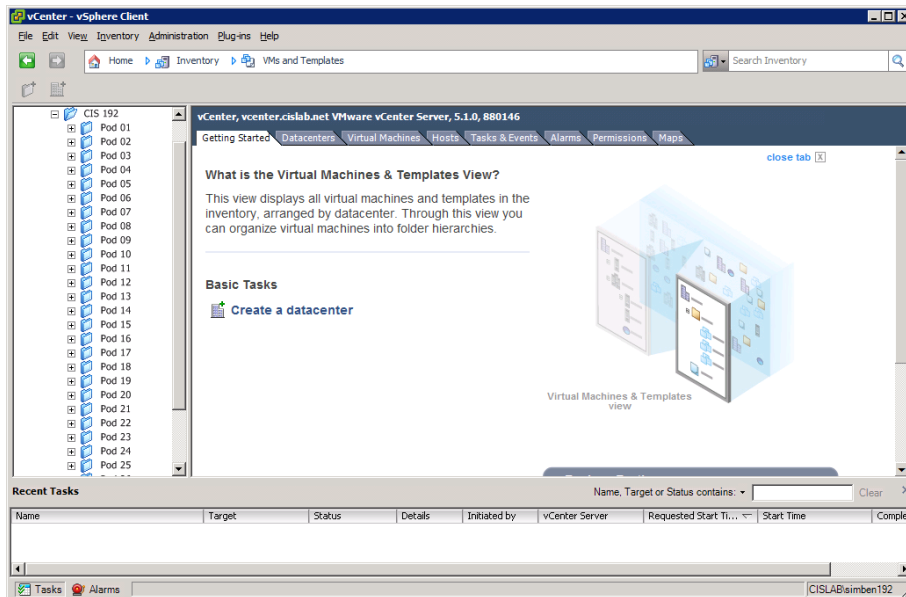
vCenter - vSphere Client

File Edit View Inventory Administration Plug-ins Help

Home Inventory VMs and Templates

Search Inventory

CIS 192
Pod 01
Pod 02
Pod 03
Pod 04
Pod 05
Pod 06
Pod 07
Pod 08
Pod 09
Pod 10
Pod 11
Pod 12
Pod 13
Pod 14
Pod 15
Pod 16
Pod 17
Pod 18
Pod 19
Pod 20
Pod 21
Pod 22
Pod 23
Pod 24
Pod 25

vCenter, vcenter.cislab.net VMware vCenter Server, 5.1.0, 880146

Getting Started | Datacenters | Virtual Machines | Hosts | Tasks & Events | Alarms | Permissions | Maps

close tab

What is the Virtual Machines & Templates View?

This view displays all virtual machines and templates in the inventory, arranged by datacenter. Through this view you can organize virtual machines into folder hierarchies.

Basic Tasks

Create a datacenter

Virtual Machines & Templates view

Recent Tasks

Name, Target or Status contains:

Clear

| Name | Target | Status | Details | Initiated by | vCenter Server | Requested Start Ti... | Start Time | Comple |
|---|---|---|---|---|---|---|---|---|

Tasks Alarms

CISLAB\simben192